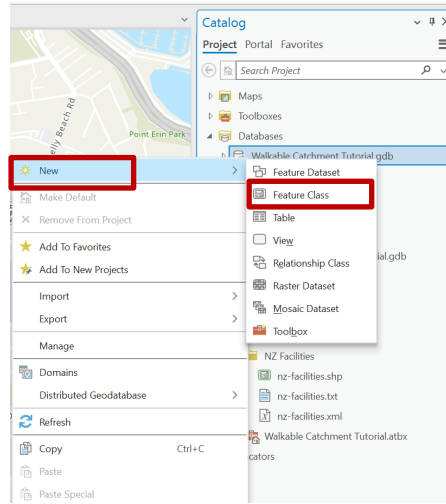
Catalog

Project Portal Favorites

Search Project

Maps

Toolboxes

Databases

Walkable Catchment Tutorial.gdb

Point Erin Park

Jelly Beach Rd

New

Make Default

Remove From Project

Add To Favorites

Add To New Projects

Import

Export

Manage

Domains

Distributed Geodatabase

Refresh

Copy Ctrl+C

Paste

Paste Special

Feature Dataset

Feature Class

Table

View

Relationship Class

Raster Dataset

Mosaic Dataset

Toolbox

ial.gdb

NZ Facilities

nz-facilities.shp

nz-facilities.txt

nz-facilities.xml

Walkable Catchment Tutorial.atbx

cators